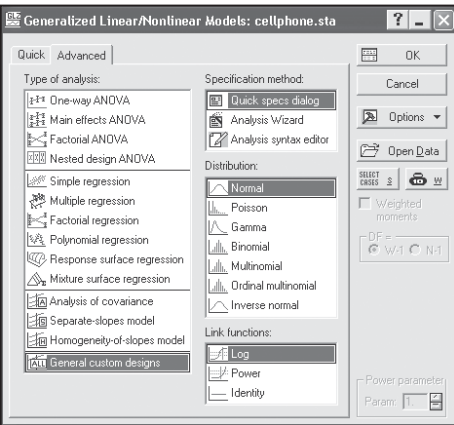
Generalized Linear/Nonlinear Models: cellphone.sta

? _ X

Quick Advanced

Type of analysis:

One-way ANOVA
Main effects ANOVA
Factorial ANOVA
Nested design ANOVA
Simple regression
Multiple regression
Factorial regression
Polynomial regression
Response surface regression
Mixture surface regression
Analysis of covariance
Separate-slopes model
Homogeneity-of-slopes model
General custom designs

Specification method:

Quick specs dialog
Analysis Wizard
Analysis syntax editor

Distribution:

Normal
Poisson
Gamma
Binomial
Multinomial
Ordinal multinomial
Inverse normal

Link functions:

Log
Power
Identity

OK
Cancel
Options
Open Data
SELECT CASES S
W
Weighted moments
DF =
W-1 N-1

Power parameter
Param: 1